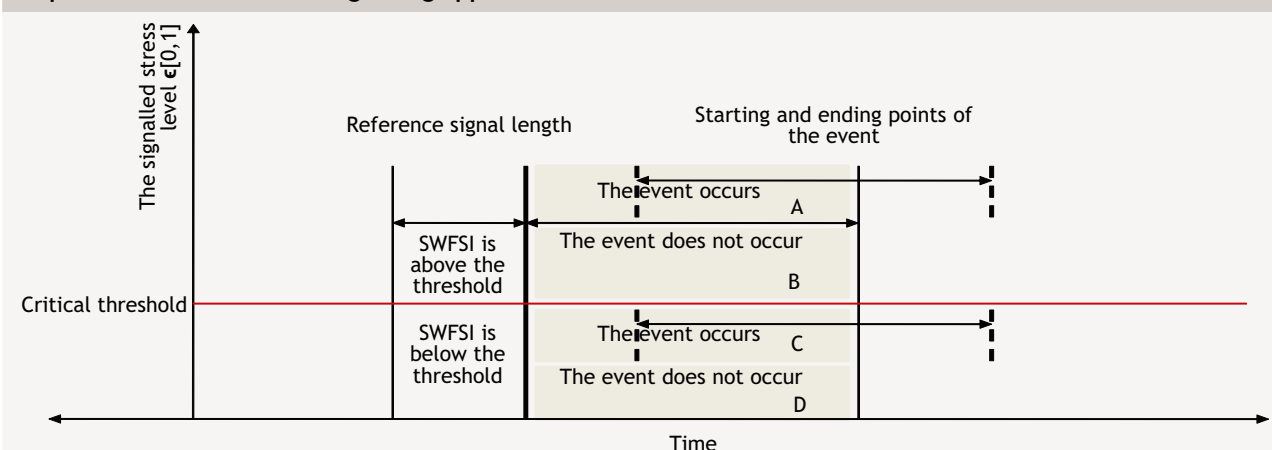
The signalled stress level ∊[0,1]

Reference signal length

Starting and ending points of the event

The event occurs

A

The event does not occur

B

SWFSI is above the threshold

Critical threshold

SWFSI is below the threshold

The event occurs

C

The event does not occur

D

Time